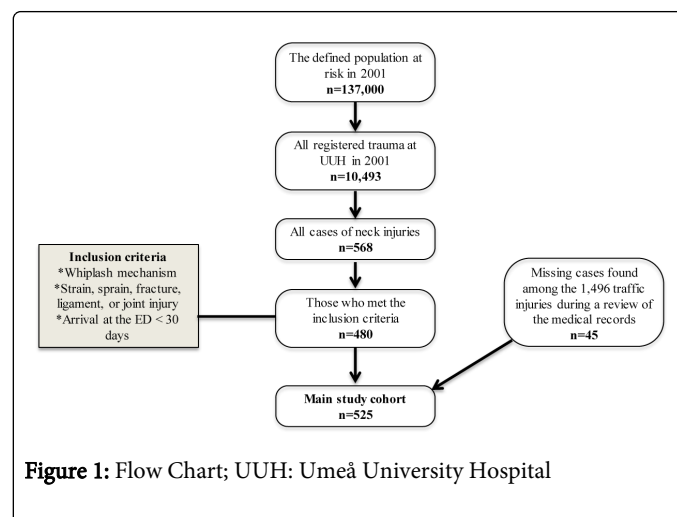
The defined population at risk in 2001
n=137,000

All registered trauma at UUH in 2001
n=10,493

All cases of neck injuries
n=568

Inclusion criteria
*Whiplash mechanism
*Strain, sprain, fracture, ligament, or joint injury
*Arrival at the ED < 30 days

Those who met the inclusion criteria
n=480

Missing cases found among the 1,496 traffic injuries during a review of the medical records
n=45

Main study cohort
n=525

Figure 1: Flow Chart; UUH: Umeå University Hospital